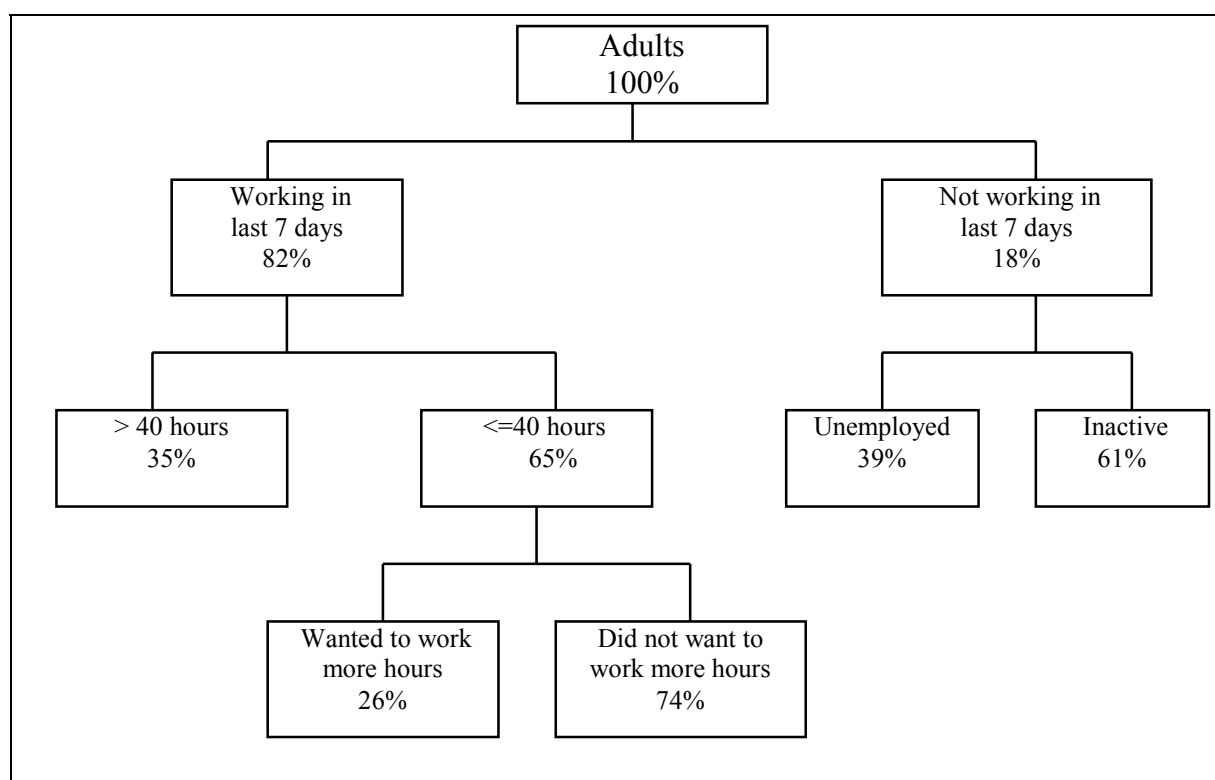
Adults
100%

Working in
last 7 days
82%

Not working in
last 7 days
18%

> 40 hours
35%

<=40 hours
65%

Unemployed
39%

Inactive
61%

Wanted to work
more hours
26%

Did not want to
work more hours
74%